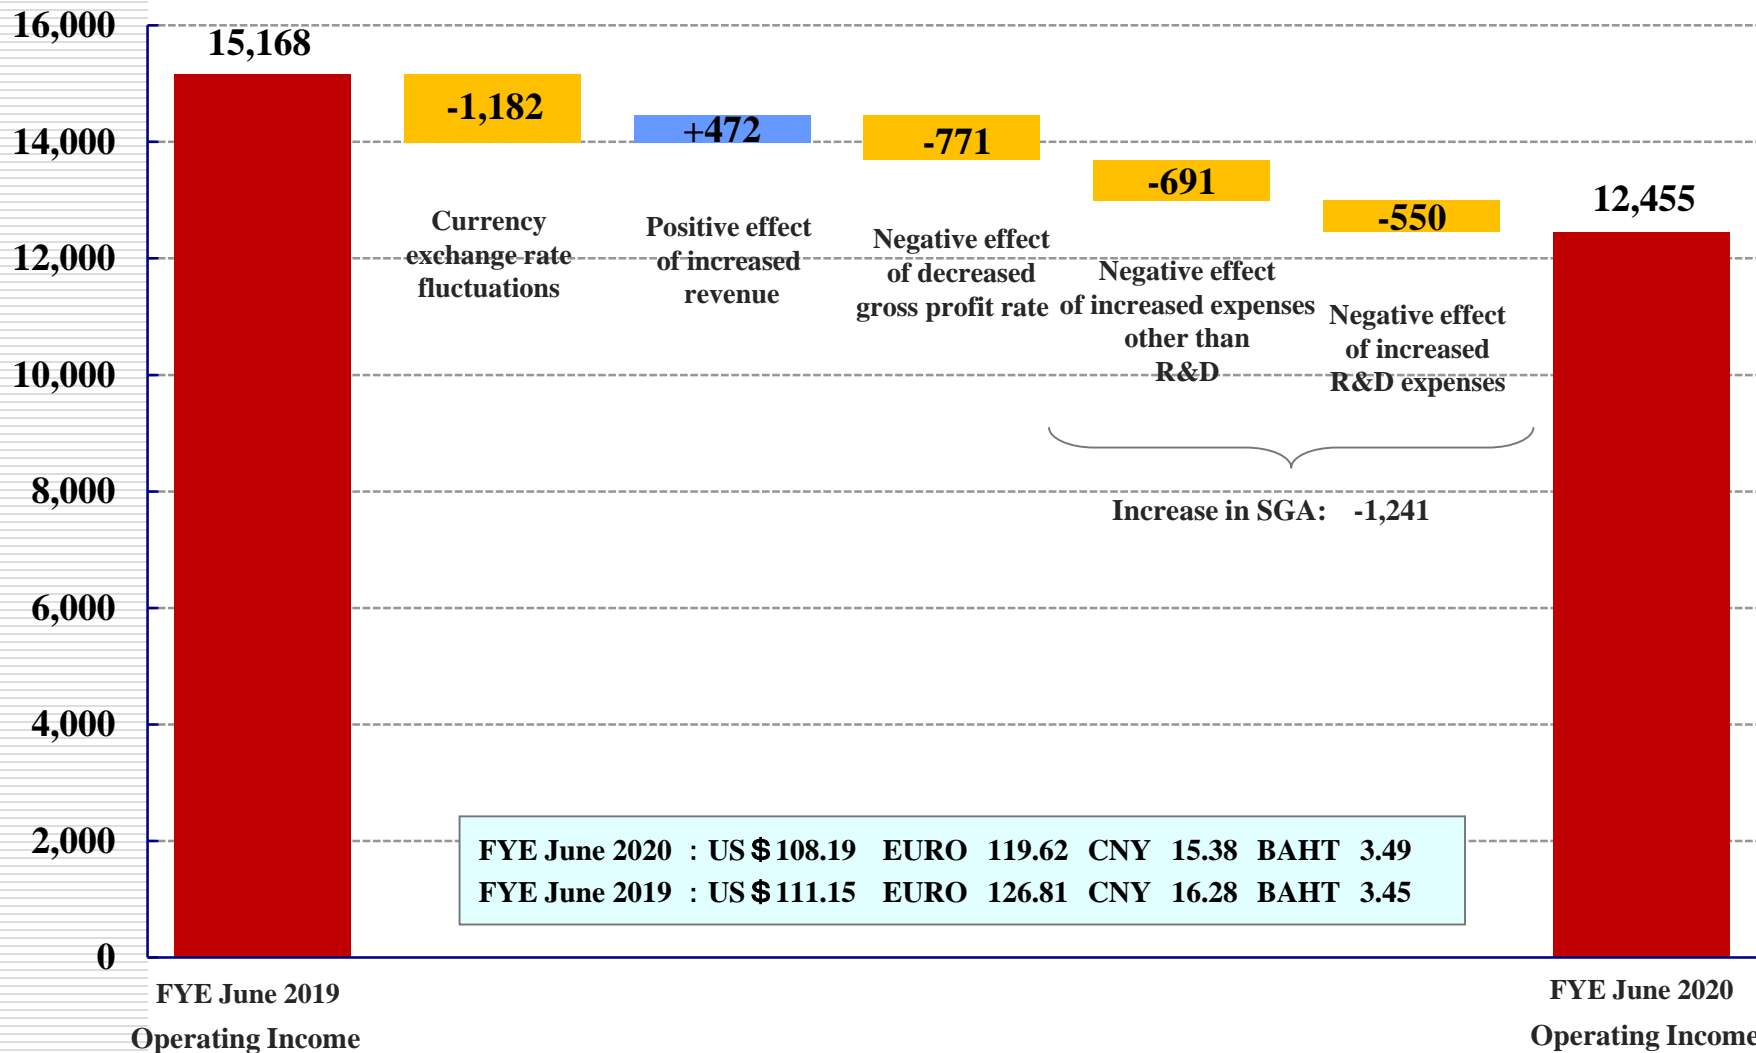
16,000
14,000
12,000
10,000
8,000
6,000
4,000
2,000
0

15,168

-1,182
Currency exchange rate fluctuations

+472
Positive effect of increased revenue

-771
Negative effect of decreased gross profit rate

-691
Negative effect of increased expenses other than R&D

-550
Negative effect of increased R&D expenses

12,455

Increase in SGA: -1,241

| FYE June 2020 | : US＄108.19 | EURO 119.62 | CNY 15.38 | BAHT 3.49 |
|---|---|---|---|---|
| FYE June 2019 | : US＄111.15 | EURO 126.81 | CNY 16.28 | BAHT 3.45 |

FYE June 2019
Operating Income

FYE June 2020
Operating Income